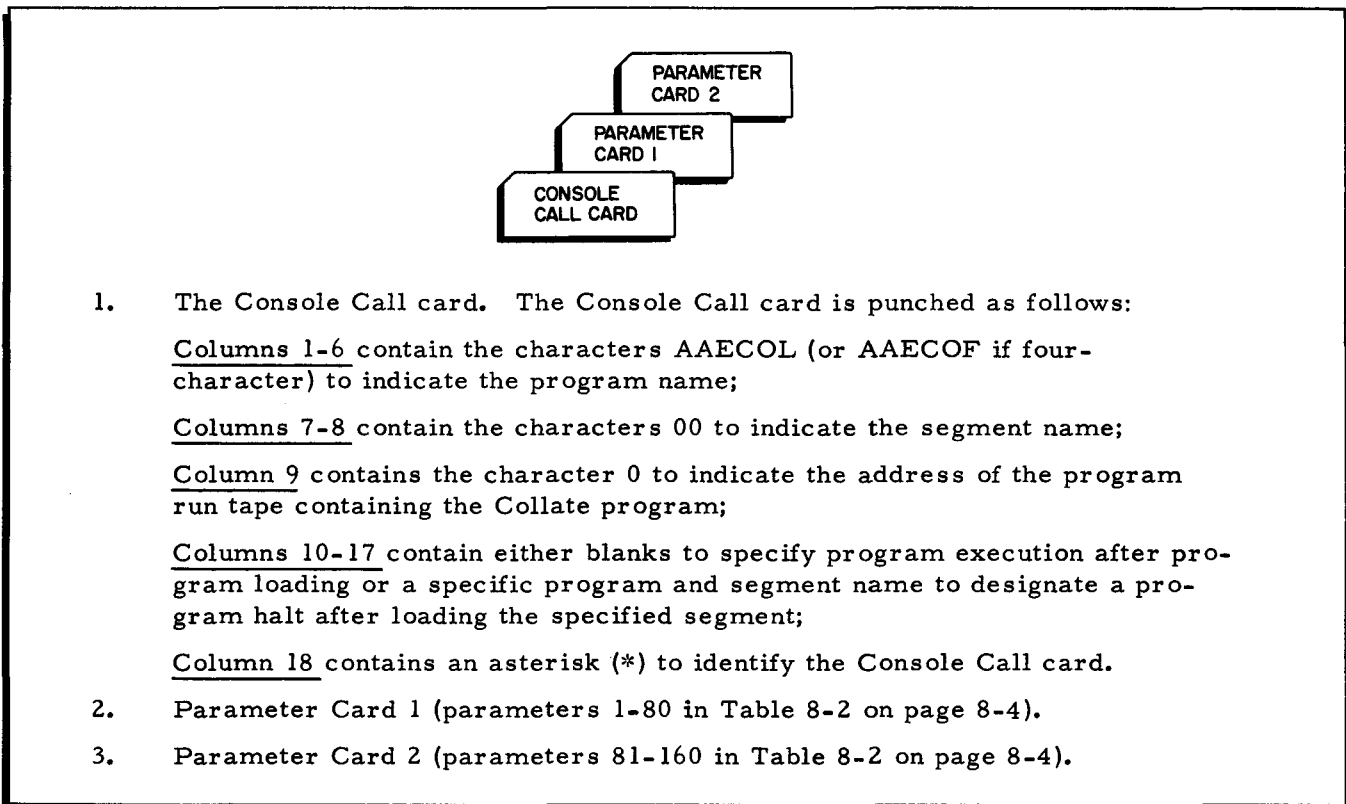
PARAMETER CARD 2

PARAMETER CARD I

CONSOLE CALL CARD

1. The Console Call card. The Console Call card is punched as follows:

Columns 1-6 contain the characters AAECOL (or AAECOF if four-character) to indicate the program name;

Columns 7-8 contain the characters 00 to indicate the segment name;

Column 9 contains the character 0 to indicate the address of the program run tape containing the Collate program;

Columns 10-17 contain either blanks to specify program execution after program loading or a specific program and segment name to designate a program halt after loading the specified segment;

Column 18 contains an asterisk (*) to identify the Console Call card.

2. Parameter Card 1 (parameters 1-80 in Table 8-2 on page 8-4).

3. Parameter Card 2 (parameters 81-160 in Table 8-2 on page 8-4).